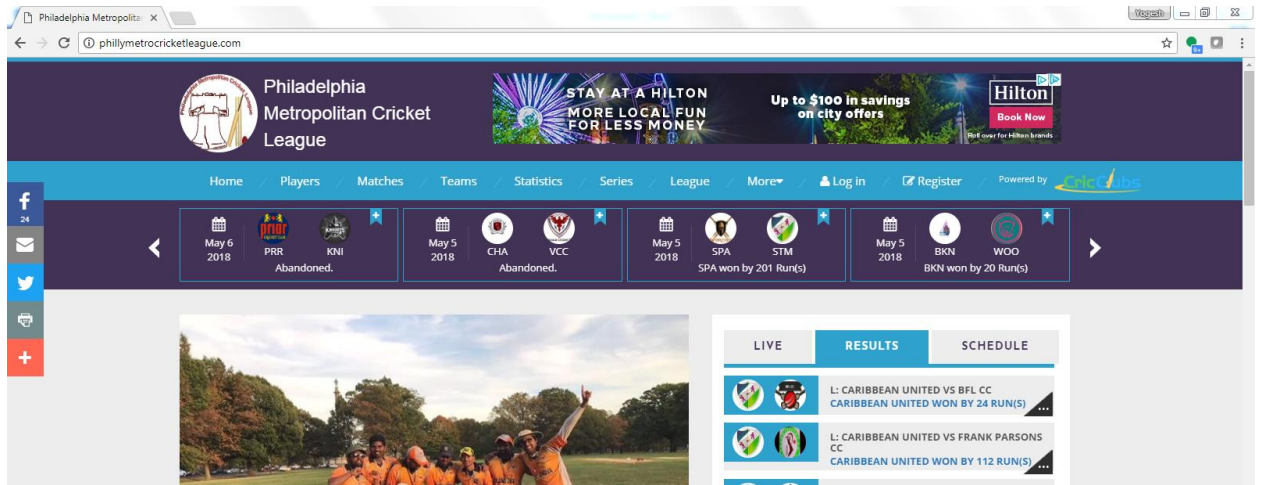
Philadelphia Metropolita ×

Yogesh

phillymetrocricketleague.com

Philadelphia Metropolitan Cricket League

STAY AT A HILTON
MORE LOCAL FUN
FOR LESS MONEY
Up to $100 in savings on city offers
Hilton
Book Now
Roll over for Hilton brands

Home Players Matches Teams Statistics Series League More Log in Register Powered by CricClubs

f 24

May 6 2018 PRR KNI Abandoned.

May 5 2018 CHA VCC Abandoned.

May 5 2018 SPA STM SPA won by 201 Run(s)

May 5 2018 BKN WOO BKN won by 20 Run(s)

LIVE RESULTS SCHEDULE

L: CARIBBEAN UNITED VS BFL CC
CARIBBEAN UNITED WON BY 24 RUN(S)

L: CARIBBEAN UNITED VS FRANK PARSONS CC
CARIBBEAN UNITED WON BY 112 RUN(S)